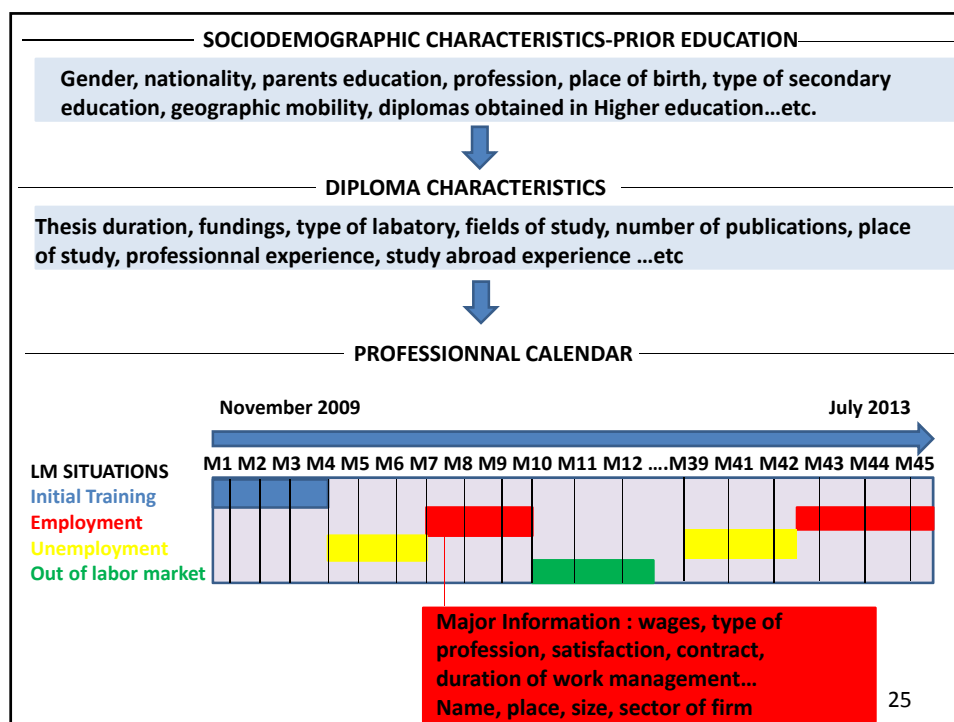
SOCIODEMOGRAPHIC CHARACTERISTICS-PRIOR EDUCATION

Gender, nationality, parents education, profession, place of birth, type of secondary education, geographic mobility, diplomas obtained in Higher education…etc.

DIPLOMA CHARACTERISTICS

Thesis duration, fundings, type of labatory, fields of study, number of publications, place of study, professionnal experience, study abroad experience …etc

PROFESSIONNAL CALENDAR

November 2009

July 2013

LM SITUATIONS

M1 M2 M3 M4 M5 M6 M7 M8 M9 M10 M11 M12 ….M39 M41 M42 M43 M44 M45

Initial Training

Employment

Unemployment

Out of labor market

Major Information : wages, type of profession, satisfaction, contract, duration of work management… Name, place, size, sector of firm

25